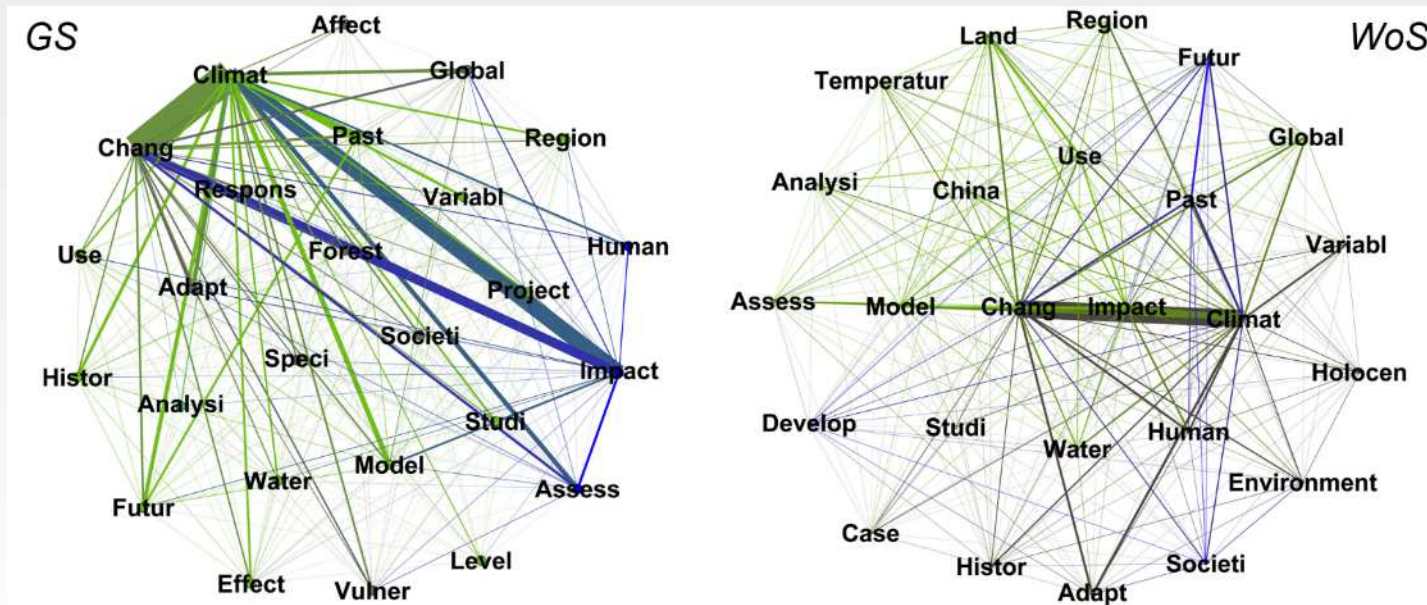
GS

Affect
Climat
Global
Chang
Past
Region
Respons
Variabl
Human
Use
Forest
Adapt
Project
Societi
Histor
Speci
Impact
Analysi
Studi
Water
Model
Assess
Futur
Level
Effect
Vulner

WoS

Land
Region
Futur
Temperatur
Global
Use
Analysi
China
Past
Variabl
Assess
Model
Chang
Impact
Climat
Holocen
Develop
Studi
Water
Human
Environment
Case
Histor
Societi
Adapt